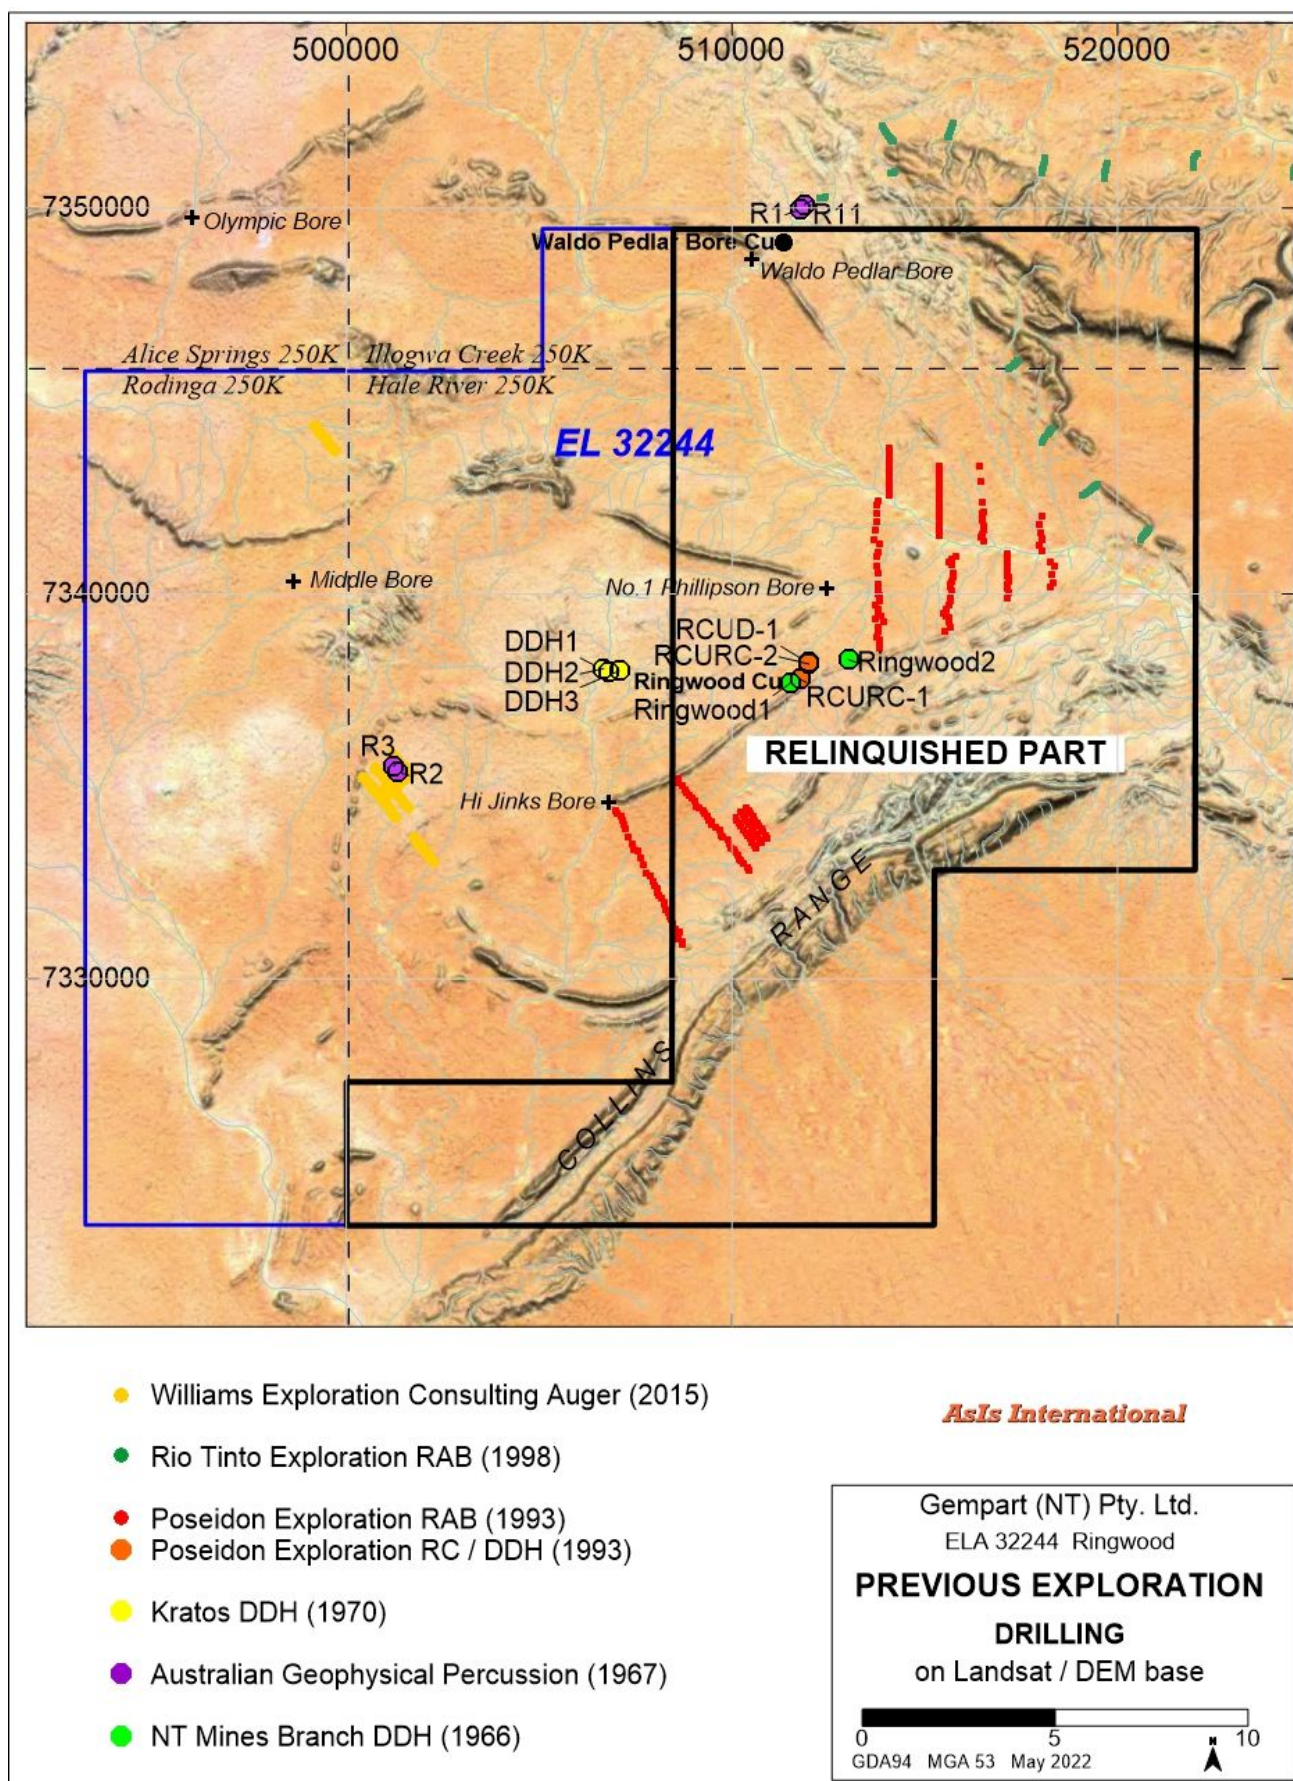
500000
510000
520000
7350000
Olympic Bore
R1
R11
Waldo Pedlar Bore Cu
Waldo Pedlar Bore
Alice Springs 250K
Illogwa Creek 250K
Rodinga 250K
Hale River 250K
EL 32244
7340000
Middle Bore
No.1 Phillipson Bore
RCUD-1
DDH1
RCURC-2
DDH2
Ringwood2
Ringwood Cu
DDH3
RCURC-1
Ringwood1
RELINQUISHED PART
R3
R2
Hi Jinks Bore
RANGE
7330000
COLLINS

Williams Exploration Consulting Auger (2015)
Rio Tinto Exploration RAB (1998)
Poseidon Exploration RAB (1993)
Poseidon Exploration RC / DDH (1993)
Kratos DDH (1970)
Australian Geophysical Percussion (1967)
NT Mines Branch DDH (1966)

AsIs International

Gempart (NT) Pty. Ltd.
ELA 32244 Ringwood
PREVIOUS EXPLORATION
DRILLING
on Landsat / DEM base
0
5
10
GDA94 MGA 53 May 2022